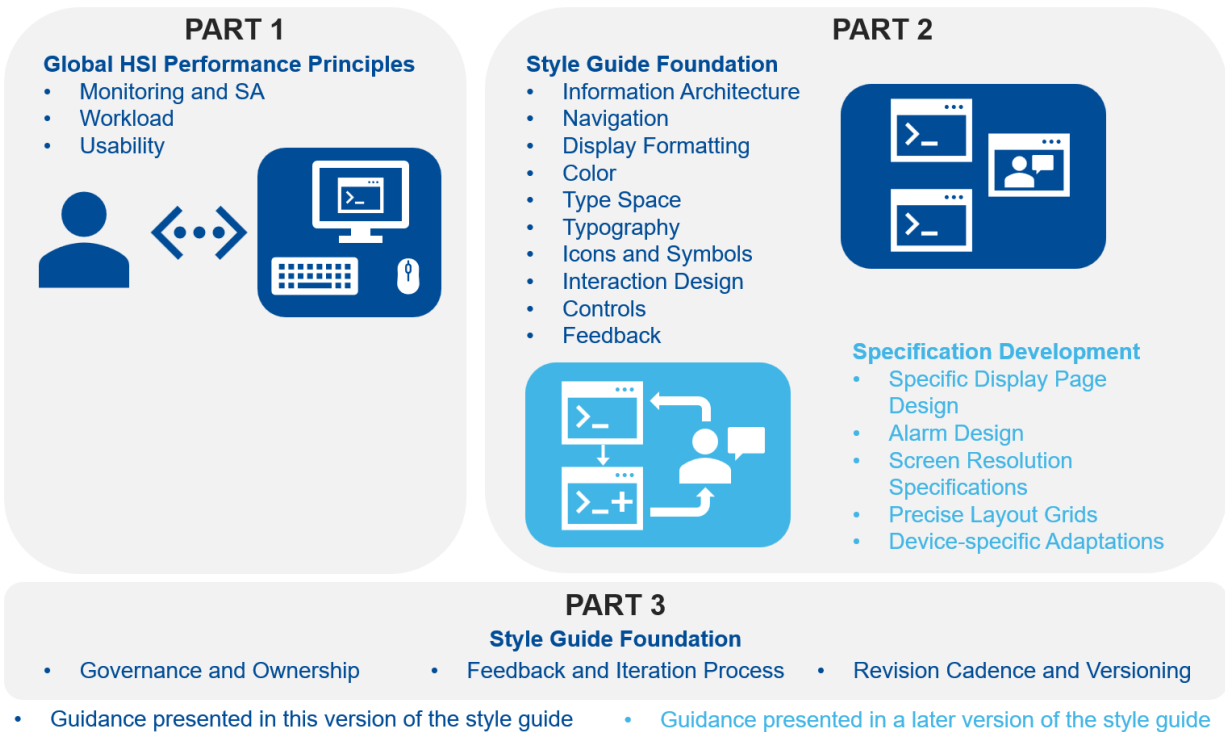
PART 1

Global HSI Performance Principles
- Monitoring and SA
- Workload
- Usability

PART 2

Style Guide Foundation
- Information Architecture
- Navigation
- Display Formatting
- Color
- Type Space
- Typography
- Icons and Symbols
- Interaction Design
- Controls
- Feedback

Specification Development
- Specific Display Page Design
- Alarm Design
- Screen Resolution Specifications
- Precise Layout Grids
- Device-specific Adaptations

PART 3

Style Guide Foundation
- Governance and Ownership
- Feedback and Iteration Process
- Revision Cadence and Versioning

- Guidance presented in this version of the style guide
- Guidance presented in a later version of the style guide